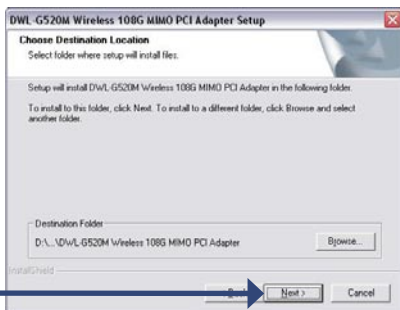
DWL-G520M Wireless 108G MIMO PCI Adapter Setup

Choose Destination Location
Select folder where setup will install files.

Setup will install DWL-G520M Wireless 108G MIMO PCI Adapter in the following folder.

To install to this folder, click Next. To install to a different folder, click Browse and select another folder.

Destination Folder
D:\...\DWL-G520M Wireless 108G MIMO PCI Adapter

Browse...

InstallShield

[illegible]

Next >

Cancel